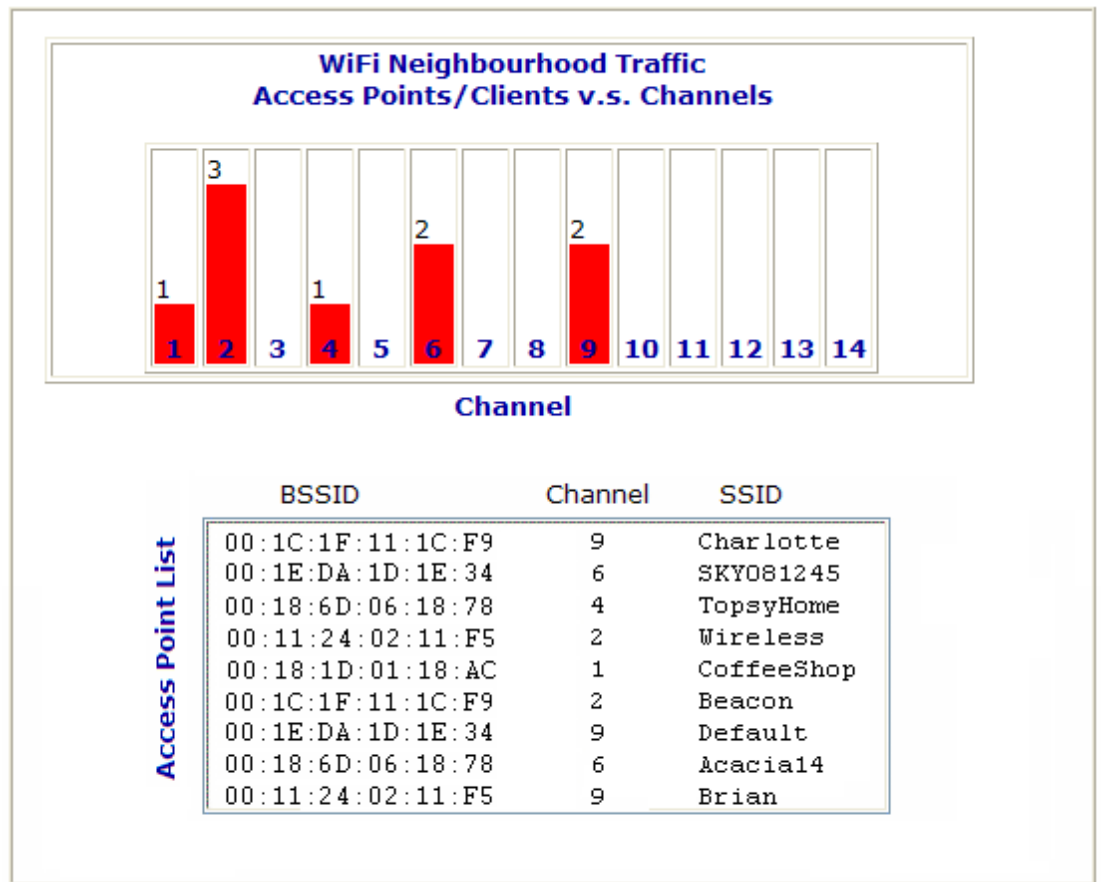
WiFi Neighbourhood Traffic
Access Points/Clients v.s. Channels

1 3 1 2 2

1 2 3 4 5 6 7 8 9 10 11 12 13 14

Channel

Access Point List

| BSSID | Channel | SSID |
|---|---|---|
| 00:1C:1F:11:1C:F9 | 9 | Charlotte |
| 00:1E:DA:1D:1E:34 | 6 | SKY081245 |
| 00:18:6D:06:18:78 | 4 | TopsyHome |
| 00:11:24:02:11:F5 | 2 | Wireless |
| 00:18:1D:01:18:AC | 1 | CoffeeShop |
| 00:1C:1F:11:1C:F9 | 2 | Beacon |
| 00:1E:DA:1D:1E:34 | 9 | Default |
| 00:18:6D:06:18:78 | 6 | Acacia14 |
| 00:11:24:02:11:F5 | 9 | Brian |